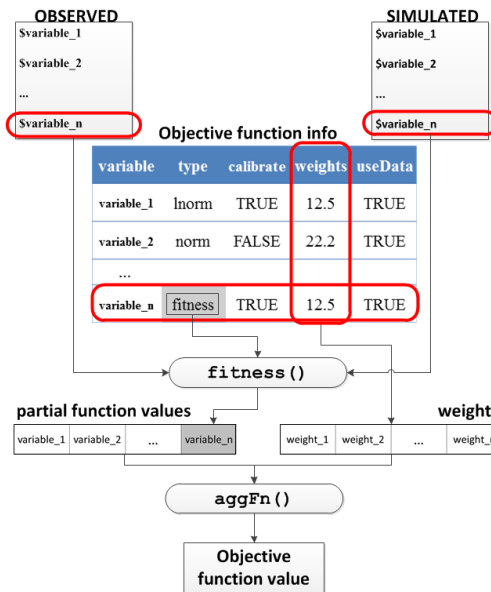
OBSERVED

$variable_1

$variable_2

...

$variable_n

SIMULATED

$variable_1

$variable_2

...

$variable_n

Objective function info

| variable | type | calibrate | weights | useData |
|---|---|---|---|---|
| variable_1 | lnorm | TRUE | 12.5 | TRUE |
| variable_2 | norm | FALSE | 22.2 | TRUE |
| ... | | | | |
| variable_n | fitness | TRUE | 12.5 | TRUE |

fitness()

partial function values

| variable_1 | variable_2 | ... | variable_n |
|---|---|---|---|

weight

| weight_1 | weight_2 | ... | weight_ |
|---|---|---|---|

aggFn()

Objective function value